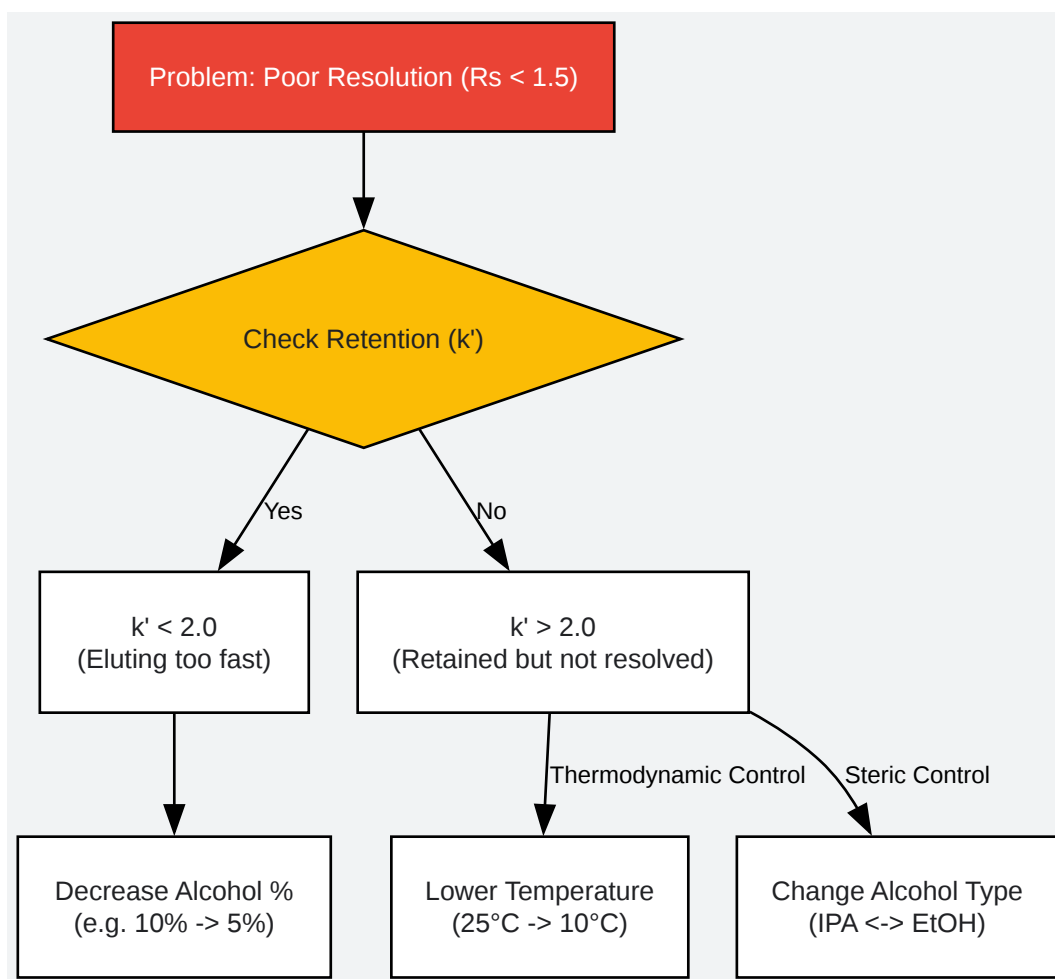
Problem: Poor Resolution (Rs < 1.5)

Check Retention (k')

Yes

No

k' < 2.0
(Eluting too fast)

k' > 2.0
(Retained but not resolved)

Thermodynamic Control

Steric Control

Decrease Alcohol %
(e.g. 10% -> 5%)

Lower Temperature
(25°C -> 10°C)

Change Alcohol Type
(IPA <-> EtOH)